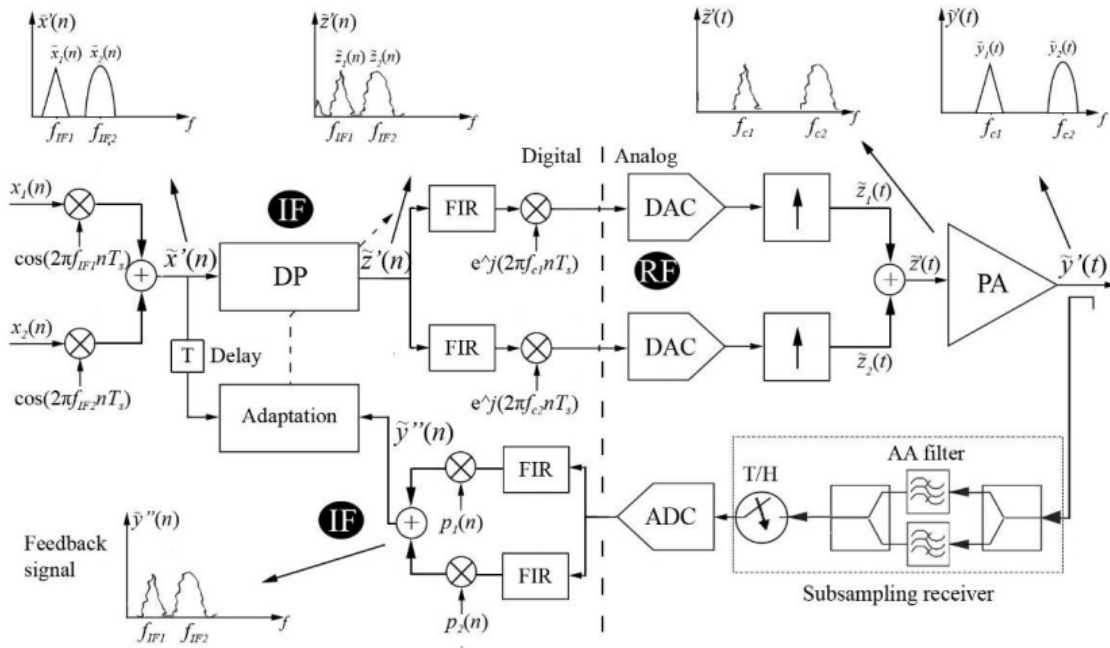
$\tilde{x}'(n)$

$\tilde{x}_1(n)$ $\tilde{x}_2(n)$

$f_{IF1}$ $f_{IF2}$ $f$

$\tilde{z}'(n)$

$\tilde{z}_1(n)$ $\tilde{z}_2(n)$

$f_{IF1}$ $f_{IF2}$ $f$

$\tilde{z}'(t)$

$f_{c1}$ $f_{c2}$ $f$

$\tilde{y}'(t)$

$\tilde{y}_1(t)$ $\tilde{y}_2(t)$

$f_{c1}$ $f_{c2}$ $f$

Digital Analog

$x_1(n)$

$\cos(2\pi f_{IF1}nT_s)$

$x_2(n)$

$\cos(2\pi f_{IF2}nT_s)$

$\tilde{x}'(n)$

IF

DP

$\tilde{z}'(n)$

FIR

$e^{\wedge}j(2\pi f_{c1}nT_s)$

FIR

$e^{\wedge}j(2\pi f_{c2}nT_s)$

RF

DAC

DAC

$\tilde{z}_1(t)$

$\tilde{z}_2(t)$

$\tilde{z}'(t)$

PA

$\tilde{y}'(t)$

T Delay

Adaptation

$\tilde{y}''(n)$

FIR

FIR

$p_1(n)$

$p_2(n)$

IF

ADC

T/H

AA filter

Subsampling receiver

$\tilde{y}''(n)$

Feedback signal

$f_{IF1}$ $f_{IF2}$ $f$